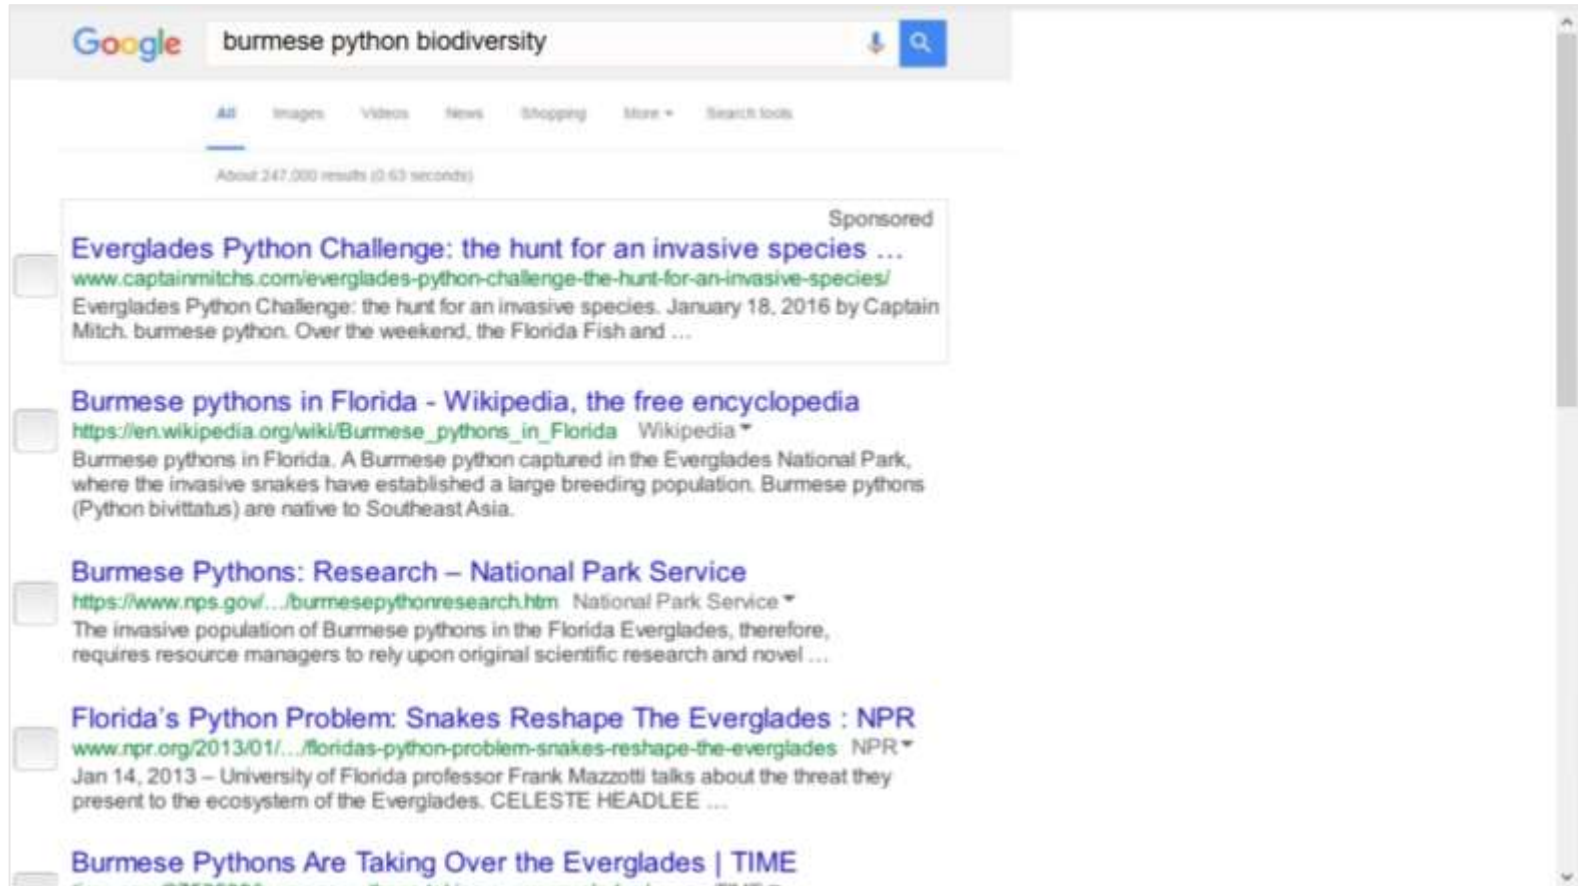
Google

burmese python biodiversity

All Images Videos News Shopping More Search tools

About 247,000 results (0.63 seconds)

Sponsored

Everglades Python Challenge: the hunt for an invasive species ...
www.captainmitchs.com/everglades-python-challenge-the-hunt-for-an-invasive-species/
Everglades Python Challenge: the hunt for an invasive species. January 18, 2016 by Captain Mitch. burmese python. Over the weekend, the Florida Fish and ...

Burmese pythons in Florida - Wikipedia, the free encyclopedia
https://en.wikipedia.org/wiki/Burmese_pythons_in_Florida Wikipedia
Burmese pythons in Florida. A Burmese python captured in the Everglades National Park, where the invasive snakes have established a large breeding population. Burmese pythons (Python bivittatus) are native to Southeast Asia.

Burmese Pythons: Research – National Park Service
https://www.nps.gov/.../burmesepythonresearch.htm National Park Service
The invasive population of Burmese pythons in the Florida Everglades, therefore, requires resource managers to rely upon original scientific research and novel ...

Florida's Python Problem: Snakes Reshape The Everglades : NPR
www.npr.org/2013/01/.../floridas-python-problem-snakes-reshape-the-everglades NPR
Jan 14, 2013 – University of Florida professor Frank Mazzotti talks about the threat they present to the ecosystem of the Everglades. CELESTE HEADLEE ...

Burmese Pythons Are Taking Over the Everglades | TIME
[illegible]